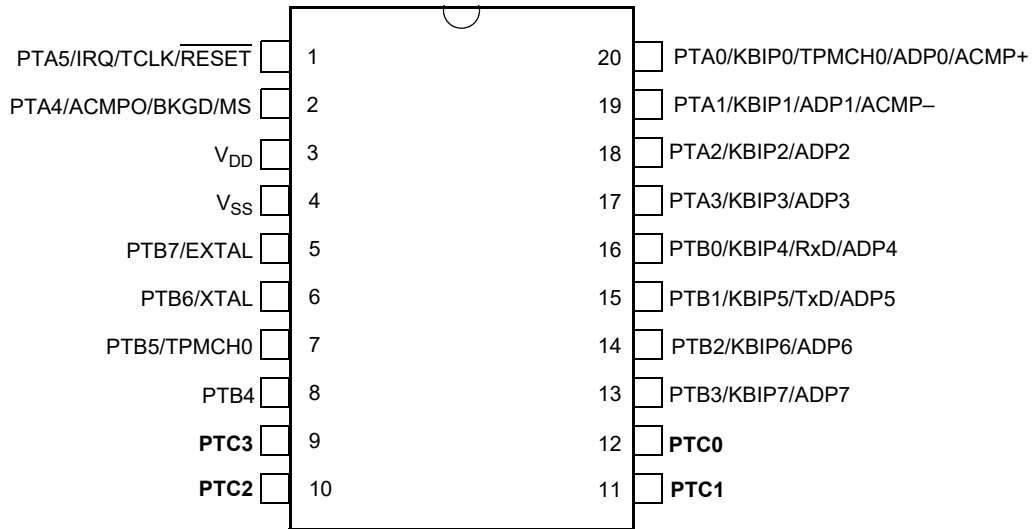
PTA5/IRQ/TCLK/$\overline{RESET}$ 1
PTA4/ACMPO/BKGD/MS 2
$V_{DD}$ 3
$V_{SS}$ 4
PTB7/EXTAL 5
PTB6/XTAL 6
PTB5/TPMCH0 7
PTB4 8
PTC3 9
PTC2 10

20 PTA0/KBIP0/TPMCH0/ADP0/ACMP+
19 PTA1/KBIP1/ADP1/ACMP–
18 PTA2/KBIP2/ADP2
17 PTA3/KBIP3/ADP3
16 PTB0/KBIP4/RxD/ADP4
15 PTB1/KBIP5/TxD/ADP5
14 PTB2/KBIP6/ADP6
13 PTB3/KBIP7/ADP7
12 PTC0
11 PTC1